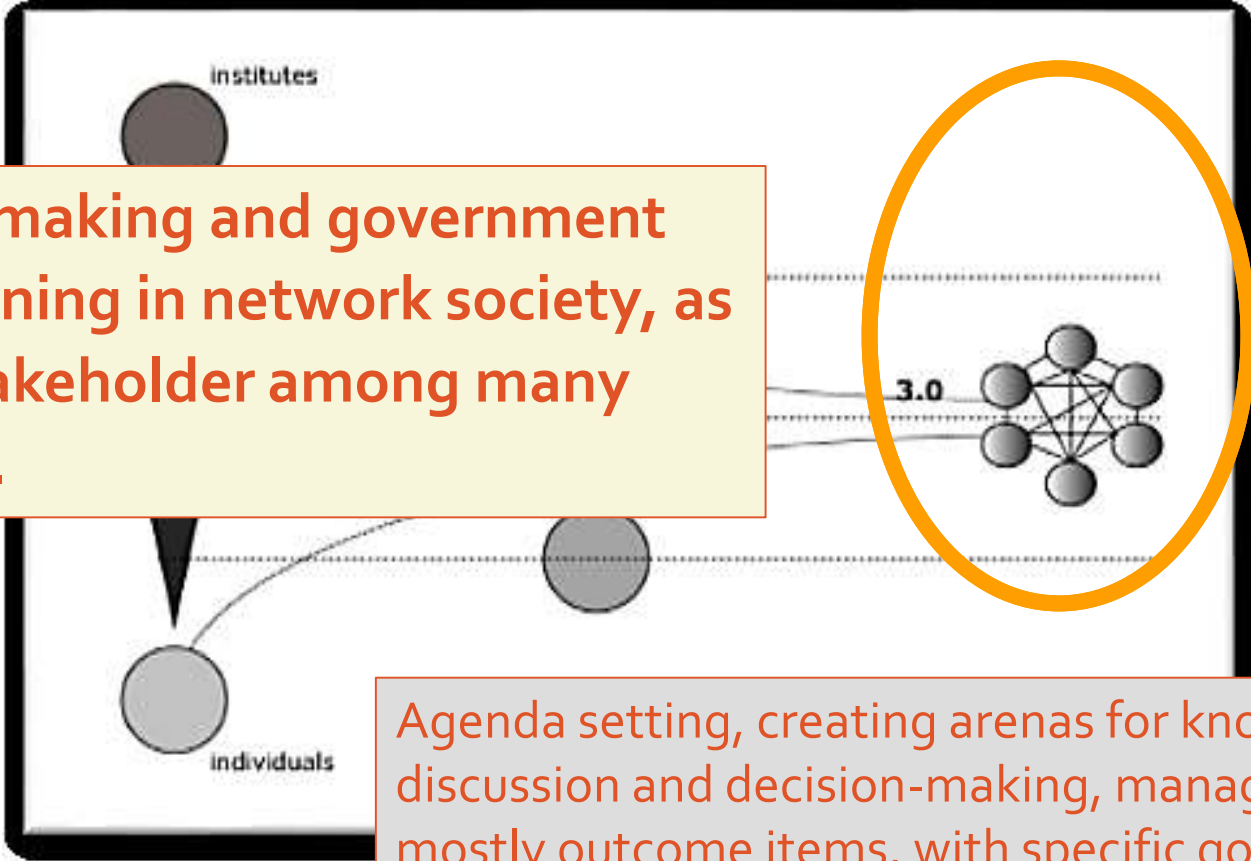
institutes

making and government
ning in network society, as
akeholder among many

3.0

individuals

Agenda setting, creating arenas for kno
discussion and decision-making, manag
mostly outcome items, with specific go